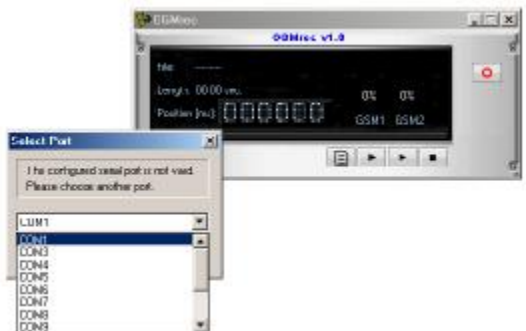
GGMisc

GGMisc v1.0

File: ------

Length: 00:00 sec.

Position (ms): 000000

0% 0%

GSM1 GSM2

Select Port

The configured serial port is not valid. Please choose another port.

COM1

COM1
COM3
COM4
COM5
COM6
COM7
COM8
COM9